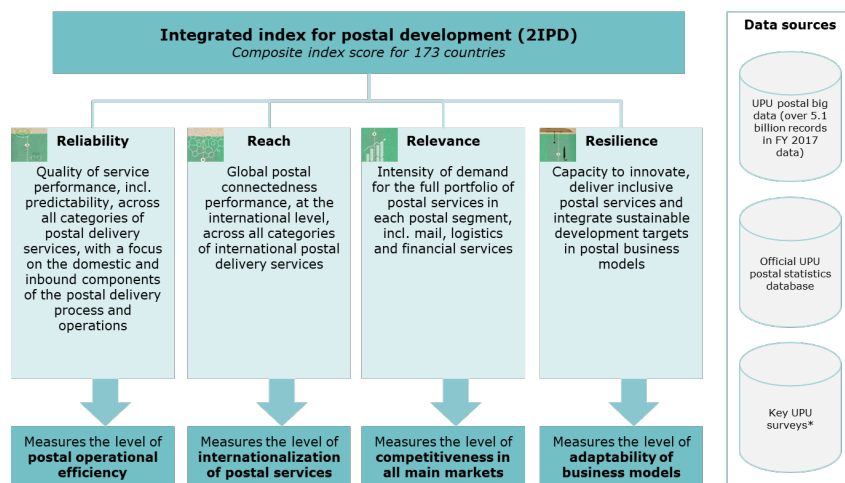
Integrated index for postal development (2IPD)
Composite index score for 173 countries

Reliability
Quality of service performance, incl. predictability, across all categories of postal delivery services, with a focus on the domestic and inbound components of the postal delivery process and operations

Measures the level of **postal operational efficiency**

Reach
Global postal connectedness performance, at the international level, across all categories of international postal delivery services

Measures the level of **internationalization of postal services**

Relevance
Intensity of demand for the full portfolio of postal services in each postal segment, incl. mail, logistics and financial services

Measures the level of **competitiveness in all main markets**

Resilience
Capacity to innovate, deliver inclusive postal services and integrate sustainable development targets in postal business models

Measures the level of **adaptability of business models**

Data sources

UPU postal big data (over 5.1 billion records in FY 2017 data)

Official UPU postal statistics database

Key UPU surveys*